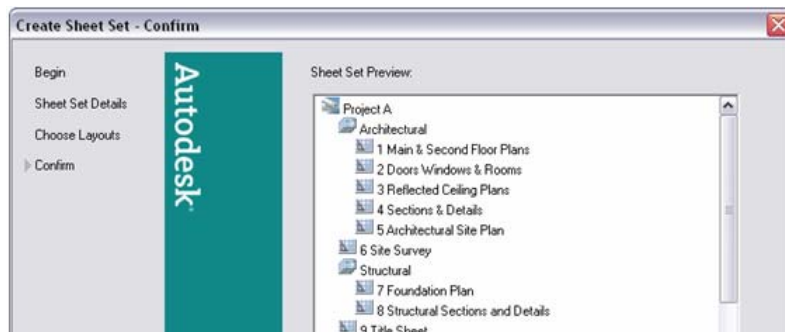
Create Sheet Set - Confirm

Begin

Sheet Set Details

Choose Layouts

Confirm

Autodesk

Sheet Set Preview:

Project A

Architectural

1 Main & Second Floor Plans

2 Doors Windows & Rooms

3 Reflected Ceiling Plans

4 Sections & Details

5 Architectural Site Plan

6 Site Survey

Structural

7 Foundation Plan

8 Structural Sections and Details

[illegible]